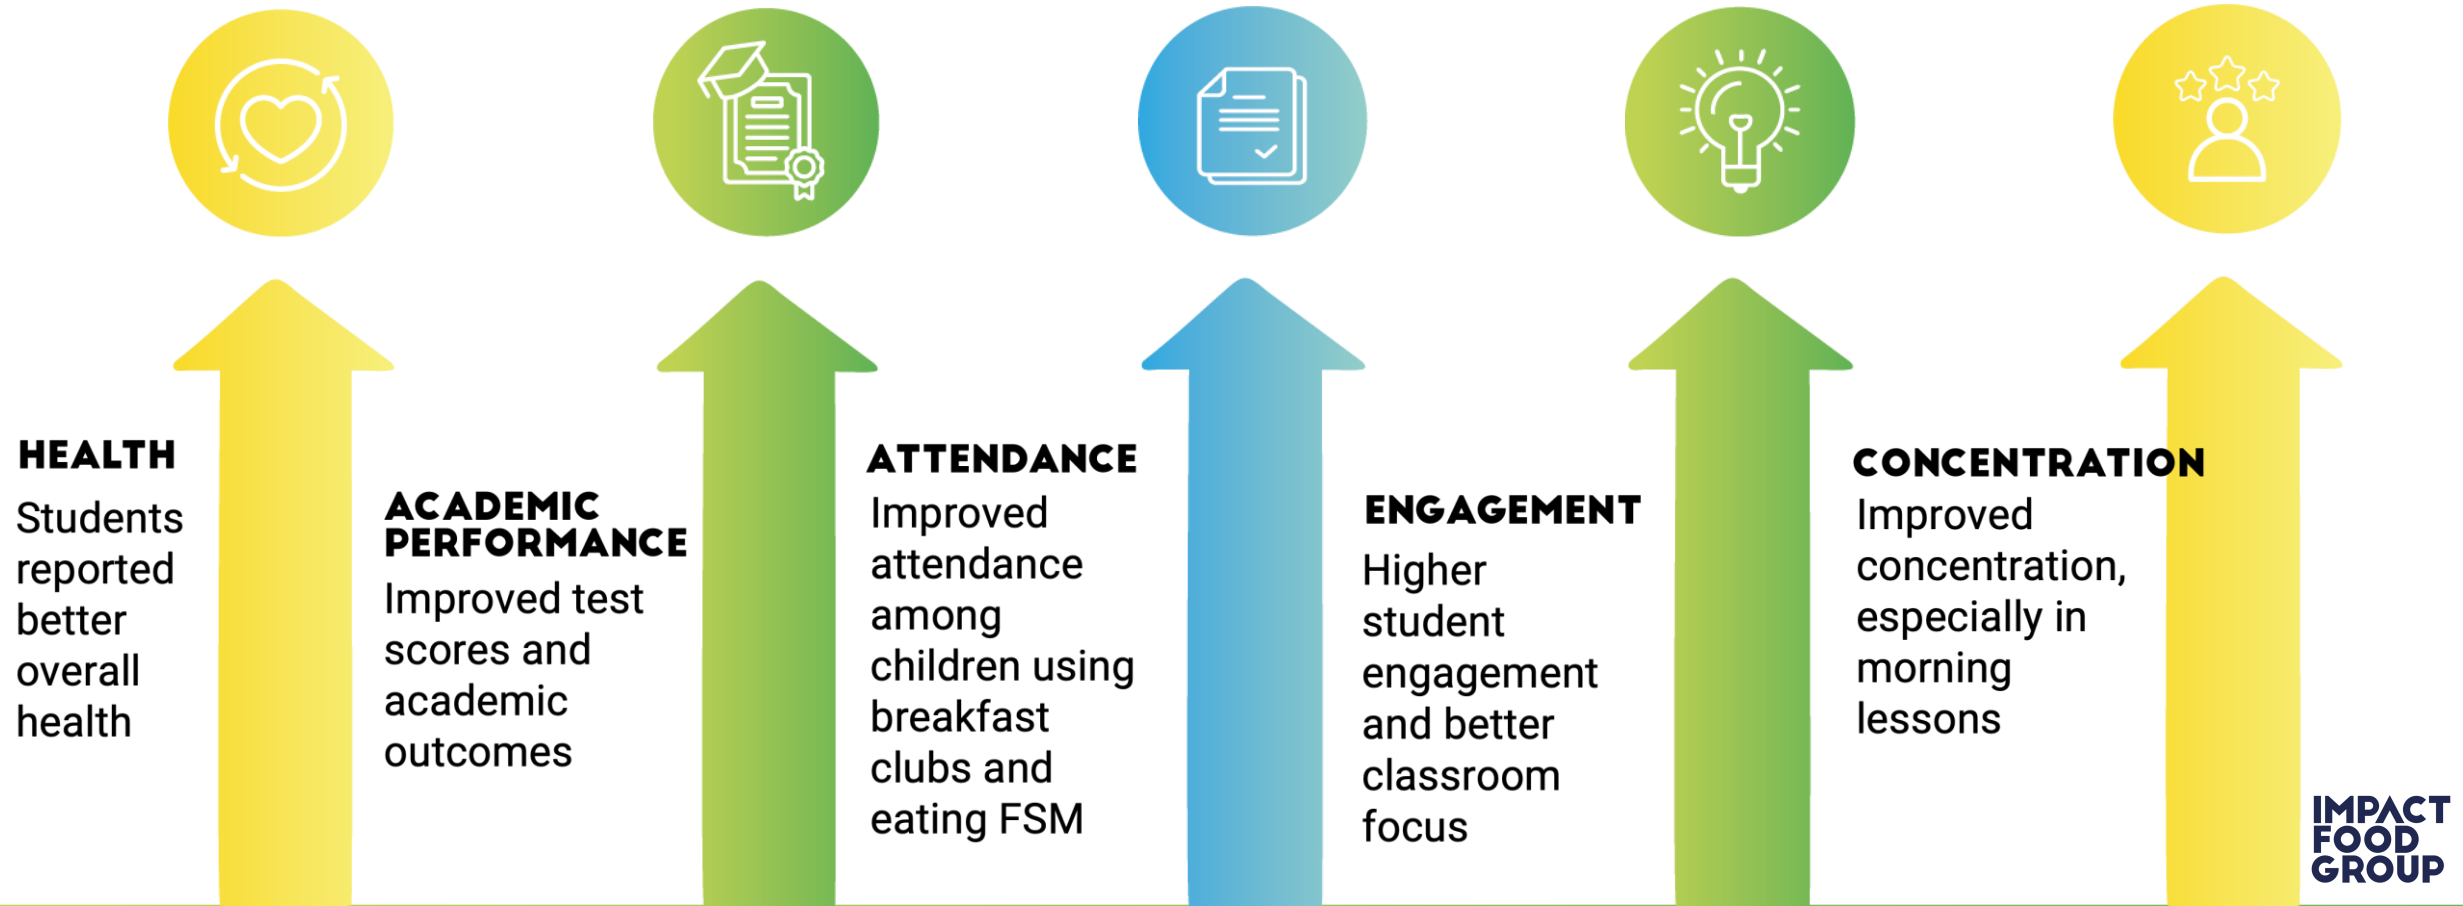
HEALTH
Students reported better overall health

ACADEMIC PERFORMANCE
Improved test scores and academic outcomes

ATTENDANCE
Improved attendance among children using breakfast clubs and eating FSM

ENGAGEMENT
Higher student engagement and better classroom focus

CONCENTRATION
Improved concentration, especially in morning lessons

IMPACT FOOD GROUP